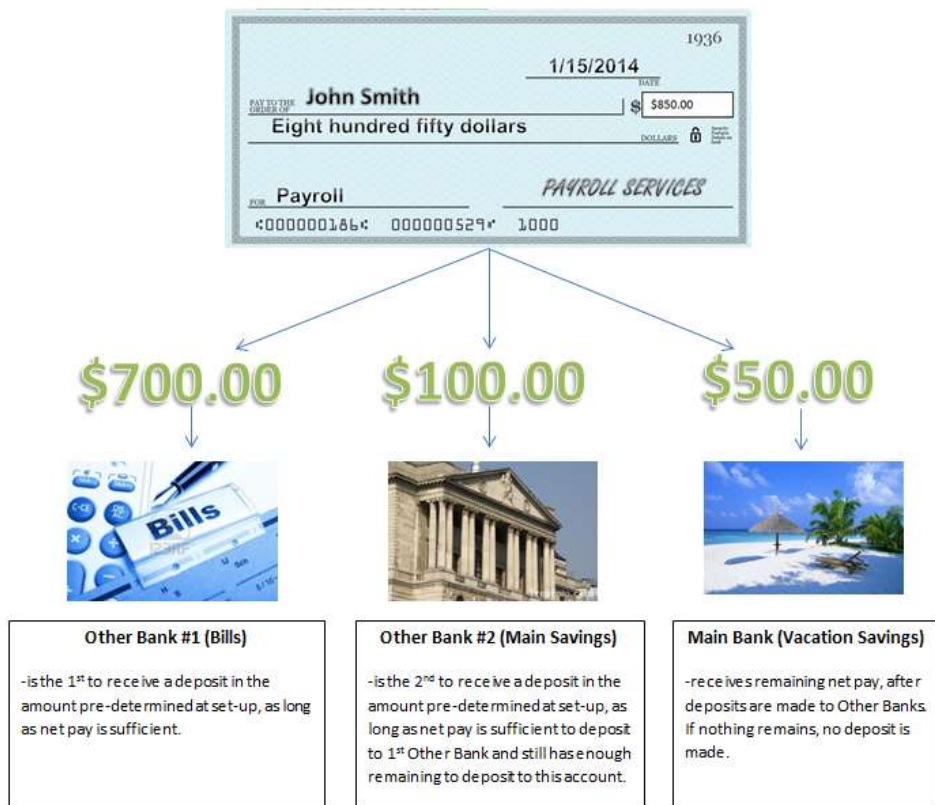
1936

1/15/2014

DATE

PAY TO THE ORDER OF John Smith $ $850.00

Eight hundred fifty dollars DOLLARS

FOR Payroll PAYROLL SERVICES

⑆000000186⑆ 000000529⑈ 1000

$700.00

$100.00

$50.00

Bills

Other Bank #1 (Bills)

-is the 1$^{st}$ to receive a deposit in the amount pre-determined at set-up, as long as net pay is sufficient.

Other Bank #2 (Main Savings)

-is the 2$^{nd}$ to receive a deposit in the amount pre-determined at set-up, as long as net pay is sufficient to deposit to 1$^{st}$ Other Bank and still has enough remaining to deposit to this account.

Main Bank (Vacation Savings)

-receives remaining net pay, after deposits are made to Other Banks. If nothing remains, no deposit is made.